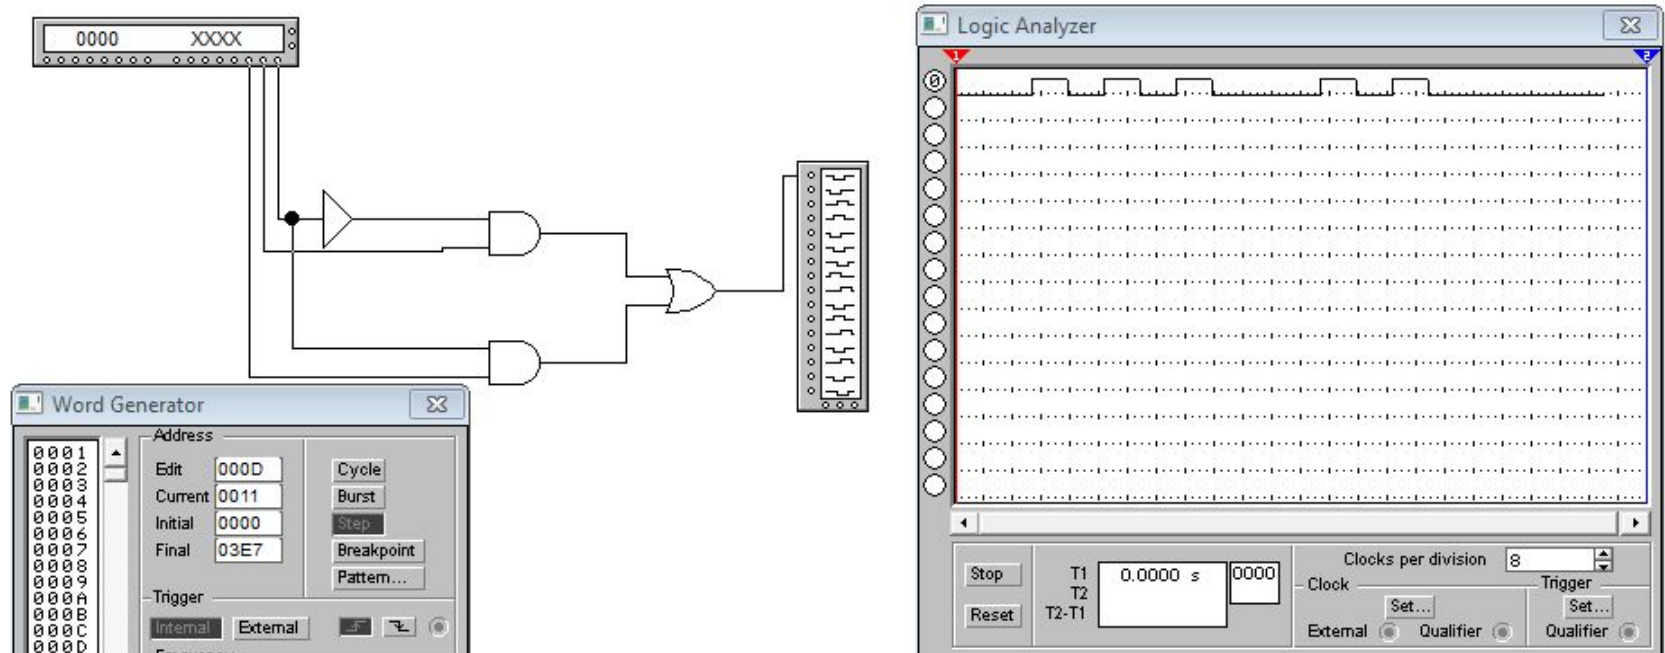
0000 XXXX

Logic Analyzer

Word Generator

0001
0002
0003
0004
0005
0006
0007
0008
0009
000A
000B
000C
000D

Address
Edit 000D
Current 0011
Initial 0000
Final 03E7

Cycle
Burst
Step
Breakpoint
Pattern...

Trigger
Internal External

Stop
Reset
T1
T2
T2-T1
0.0000 s
0000
Clocks per division 8
Clock
Set...
External
Qualifier
Trigger
Set...
Qualifier